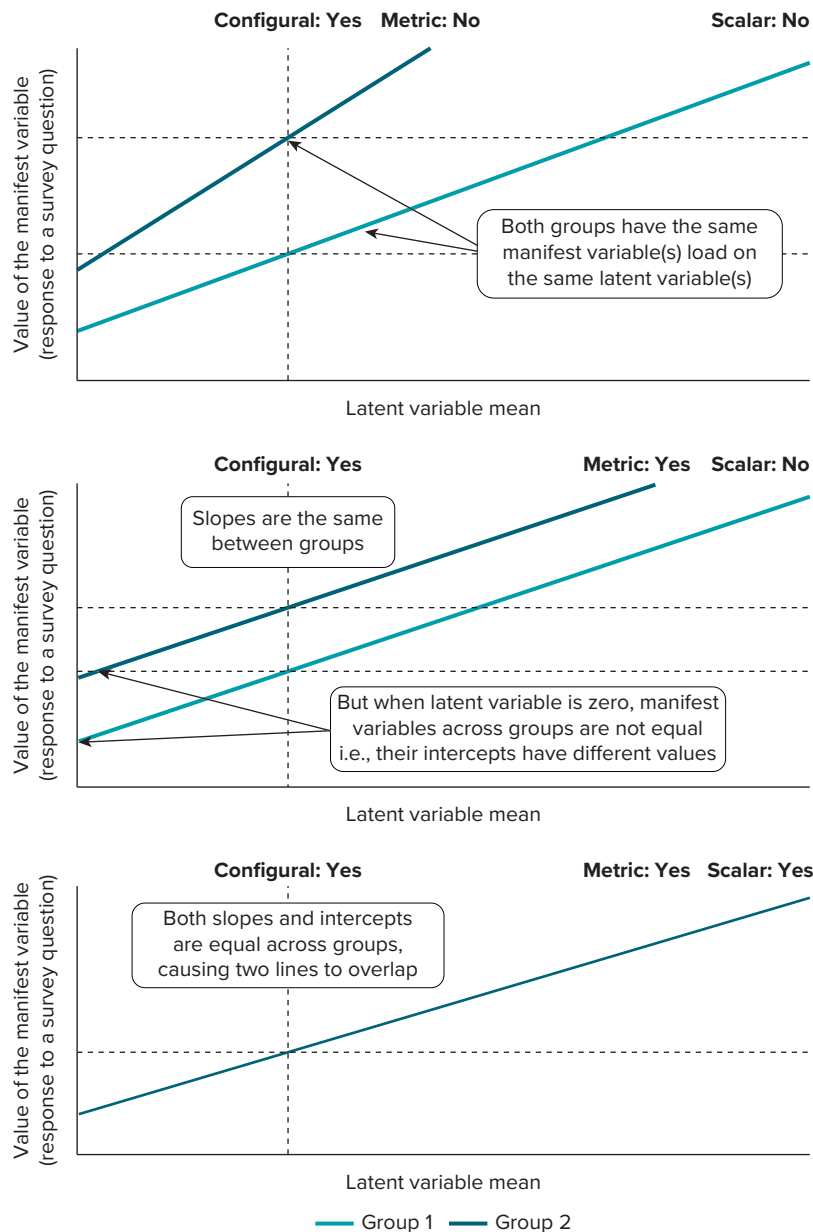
Configural: Yes Metric: No Scalar: No

Value of the manifest variable (response to a survey question)

Both groups have the same manifest variable(s) load on the same latent variable(s)

Latent variable mean

Configural: Yes Metric: Yes Scalar: No

Value of the manifest variable (response to a survey question)

Slopes are the same between groups

But when latent variable is zero, manifest variables across groups are not equal i.e., their intercepts have different values

Latent variable mean

Configural: Yes Metric: Yes Scalar: Yes

Value of the manifest variable (response to a survey question)

Both slopes and intercepts are equal across groups, causing two lines to overlap

Latent variable mean

Group 1 Group 2